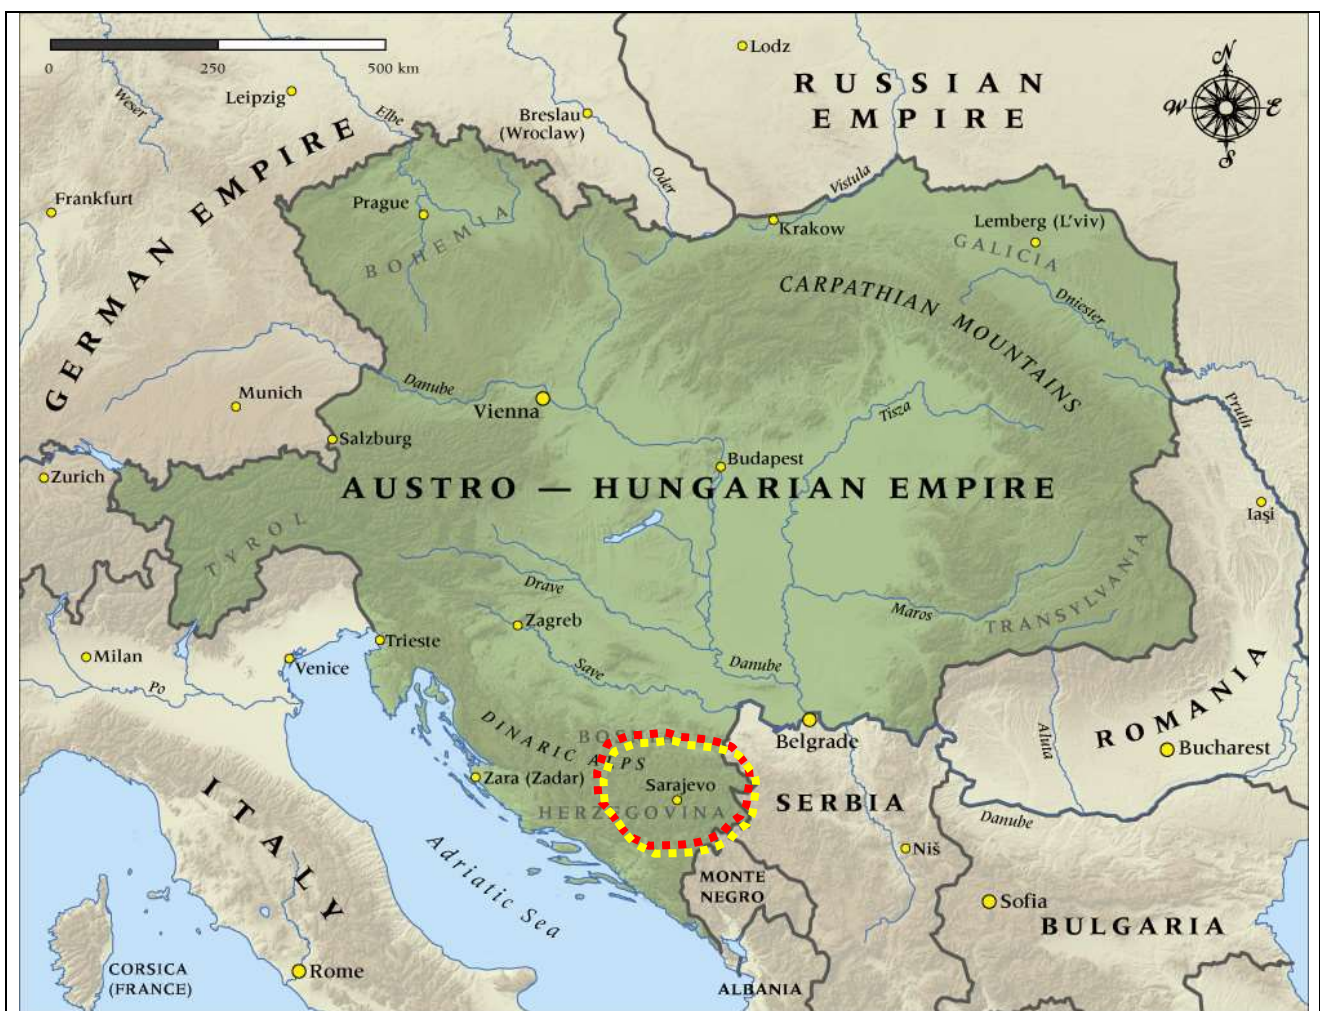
0 250 500 km

Lodz

RUSSIAN EMPIRE

Leipzig

Weser

Elbe

Breslau (Wroclaw)

Oder

Vistula

GERMAN EMPIRE

Frankfurt

Prague

BOHEMIA

Krakow

Lemberg (L'viv)

GALICIA

CARPATHIAN MOUNTAINS

Dniester

Prut

Munich

Danube

Vienna

Salzburg

Tisza

Budapest

Zurich

AUSTRO — HUNGARIAN EMPIRE

Iași

TYROL

Drave

Maros

TRANSYLVANIA

Zagreb

Trieste

Milan

Venice

Po

Save

Danube

DINARIC ALPS

BOS

Belgrade

ROMANIA

Bucharest

Olt

Zara (Zadar)

Sarajevo

HERZEGOVINA

SERBIA

ITALY

Adriatic Sea

Danube

Niš

MONTE NEGRO

Sofia

BULGARIA

CORSICA (FRANCE)

Rome

ALBANIA

N

W

E

S